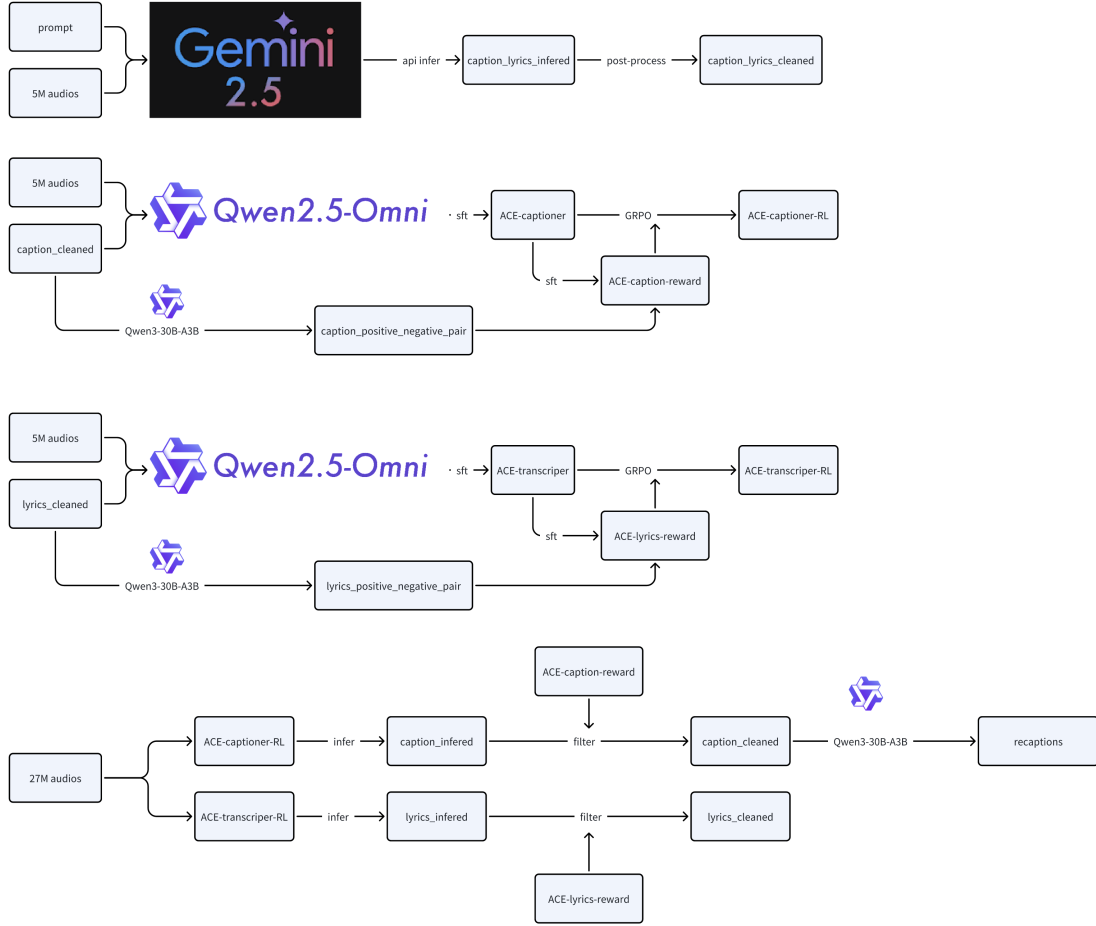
prompt

5M audios

Gemini 2.5

api infer

caption_lyrics_infered

post-process

caption_lyrics_cleaned

5M audios

caption_cleaned

Qwen2.5-Omni

sft

ACE-captioner

GRPO

ACE-captioner-RL

sft

ACE-caption-reward

Qwen3-30B-A3B

caption_positive_negative_pair

5M audios

lyrics_cleaned

Qwen2.5-Omni

sft

ACE-transcriper

GRPO

ACE-transcriper-RL

sft

ACE-lyrics-reward

Qwen3-30B-A3B

lyrics_positive_negative_pair

ACE-caption-reward

27M audios

ACE-captioner-RL

infer

caption_infered

filter

caption_cleaned

Qwen3-30B-A3B

recaptions

ACE-transcriper-RL

infer

lyrics_infered

filter

lyrics_cleaned

ACE-lyrics-reward